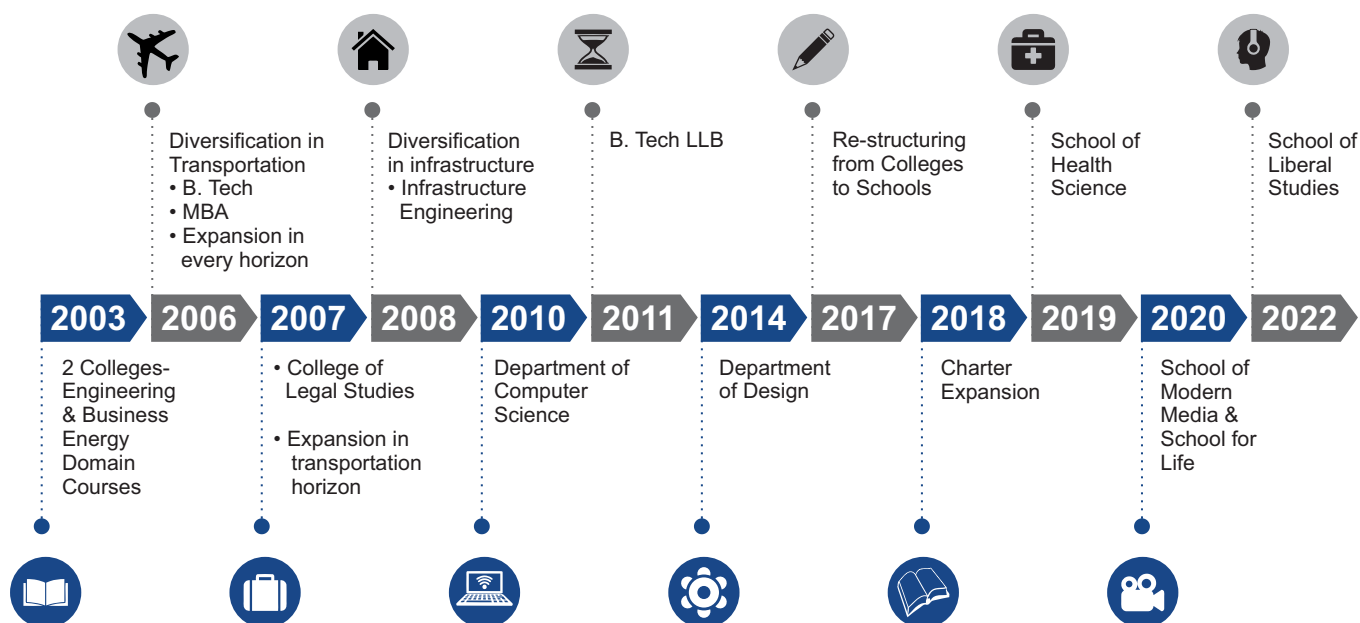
Diversification in Transportation
• B. Tech
• MBA
• Expansion in every horizon

Diversification in infrastructure
• Infrastructure Engineering

B. Tech LLB

Re-structuring from Colleges to Schools

School of Health Science

School of Liberal Studies

2003 2006 2007 2008 2010 2011 2014 2017 2018 2019 2020 2022

2 Colleges- Engineering & Business Energy Domain Courses

• College of Legal Studies

• Expansion in transportation horizon

Department of Computer Science

Department of Design

Charter Expansion

School of Modern Media & School for Life